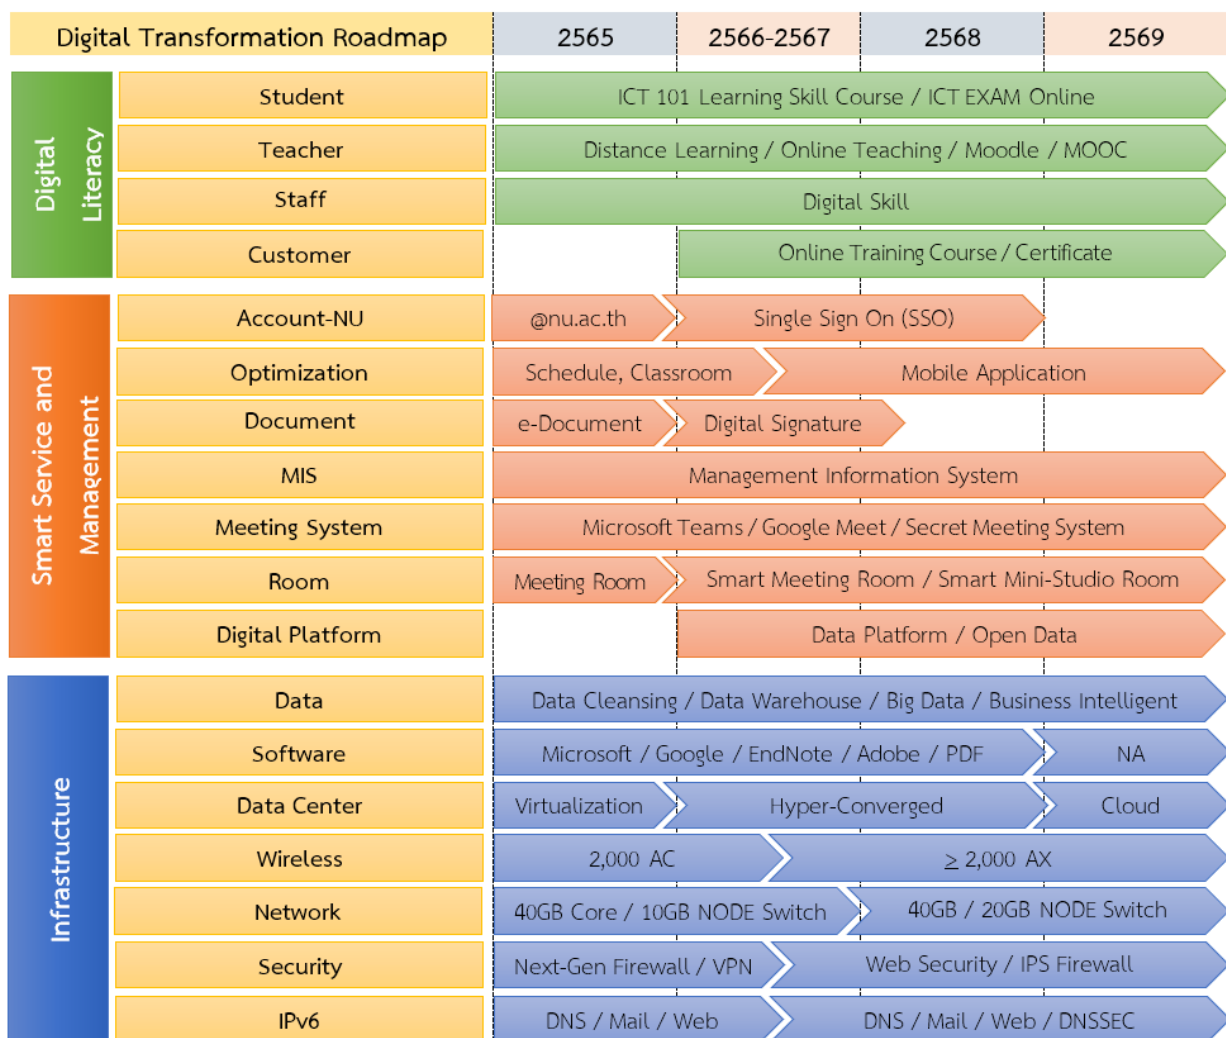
| Digital Transformation Roadmap | | 2565 | 2566-2567 | 2568 | 2569 |
|---|---|---|---|---|---|
| Digital Literacy | Student | ICT 101 Learning Skill Course / ICT EXAM Online | | | |
| | Teacher | Distance Learning / Online Teaching / Moodle / MOOC | | | |
| | Staff | Digital Skill | | | |
| | Customer | | Online Training Course / Certificate | | |
| Smart Service and Management | Account-NU | @nu.ac.th | Single Sign On (SSO) | | |
| | Optimization | Schedule, Classroom | Mobile Application | | |
| | Document | e-Document | Digital Signature | | |
| | MIS | Management Information System | | | |
| | Meeting System | Microsoft Teams / Google Meet / Secret Meeting System | | | |
| | Room | Meeting Room | Smart Meeting Room / Smart Mini-Studio Room | | |
| | Digital Platform | | Data Platform / Open Data | | |
| Infrastructure | Data | Data Cleansing / Data Warehouse / Big Data / Business Intelligent | | | |
| | Software | Microsoft / Google / EndNote / Adobe / PDF | | | NA |
| | Data Center | Virtualization | Hyper-Converged | | Cloud |
| | Wireless | 2,000 AC | $\geq$ 2,000 AX | | |
| | Network | 40GB Core / 10GB NODE Switch | 40GB / 20GB NODE Switch | | |
| | Security | Next-Gen Firewall / VPN | Web Security / IPS Firewall | | |
| | IPv6 | DNS / Mail / Web | DNS / Mail / Web / DNSSEC | | |